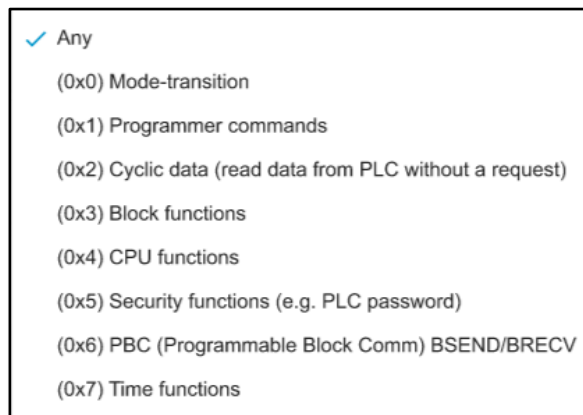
✓ Any

(0x0) Mode-transition

(0x1) Programmer commands

(0x2) Cyclic data (read data from PLC without a request)

(0x3) Block functions

(0x4) CPU functions

(0x5) Security functions (e.g. PLC password)

(0x6) PBC (Programmable Block Comm) BSEND/BRECV

(0x7) Time functions